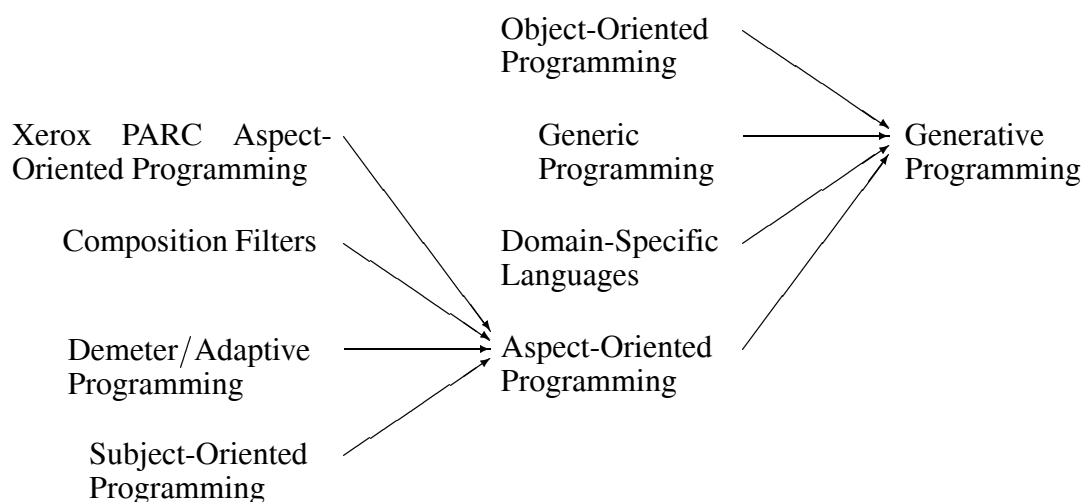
Object-Oriented Programming

Generic Programming

Domain-Specific Languages

Aspect-Oriented Programming

Generative Programming

Xerox PARC Aspect-Oriented Programming

Composition Filters

Demeter/Adaptive Programming

Subject-Oriented Programming